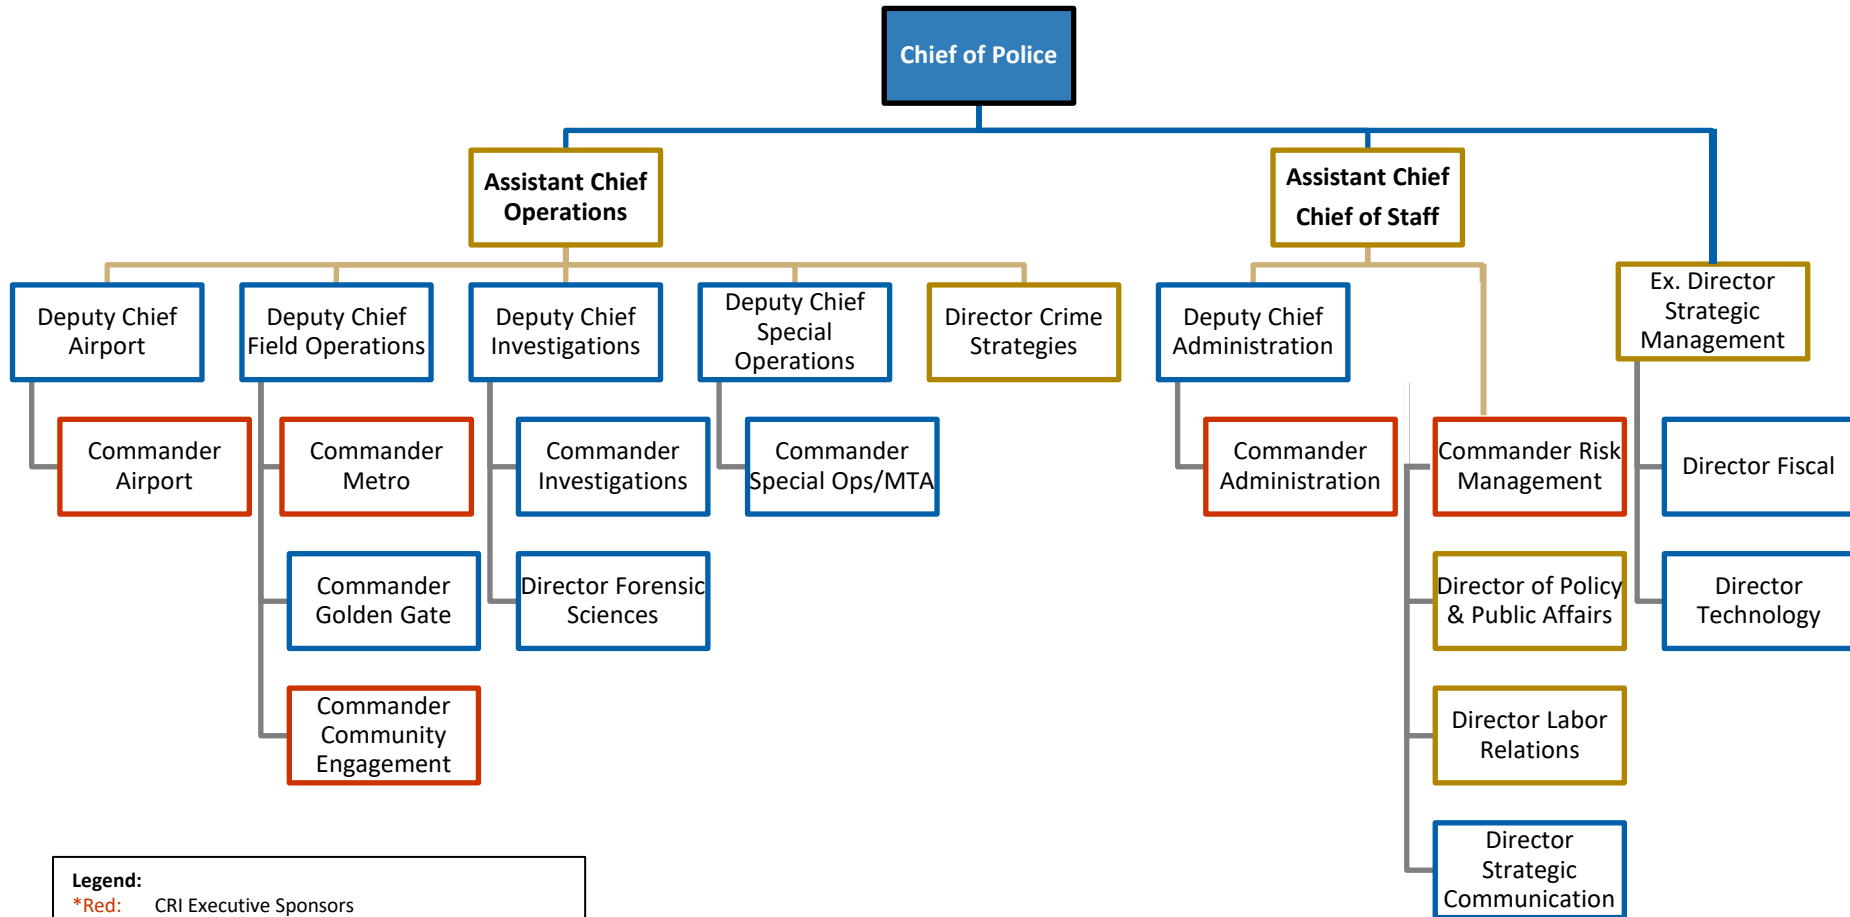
Chief of Police

Assistant Chief Operations

Assistant Chief Chief of Staff

Deputy Chief Airport

Deputy Chief Field Operations

Deputy Chief Investigations

Deputy Chief Special Operations

Director Crime Strategies

Deputy Chief Administration

Ex. Director Strategic Management

Commander Airport

Commander Metro

Commander Investigations

Commander Special Ops/MTA

Commander Administration

Commander Risk Management

Director Fiscal

Commander Golden Gate

Director Forensic Sciences

Director of Policy & Public Affairs

Director Technology

Commander Community Engagement

Director Labor Relations

Director Strategic Communication

Legend:
*Red: CRI Executive Sponsors